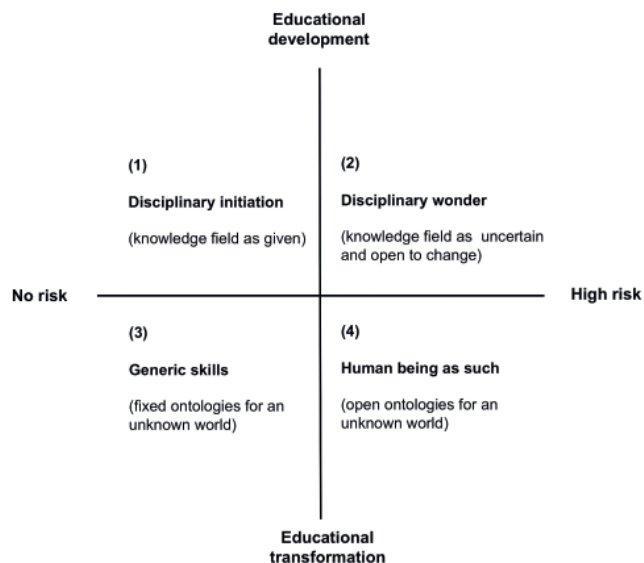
Educational development

(1)

Disciplinary initiation

(knowledge field as given)

(2)

Disciplinary wonder

(knowledge field as uncertain and open to change)

No risk

High risk

(3)

Generic skills

(fixed ontologies for an unknown world)

(4)

Human being as such

(open ontologies for an unknown world)

Educational transformation